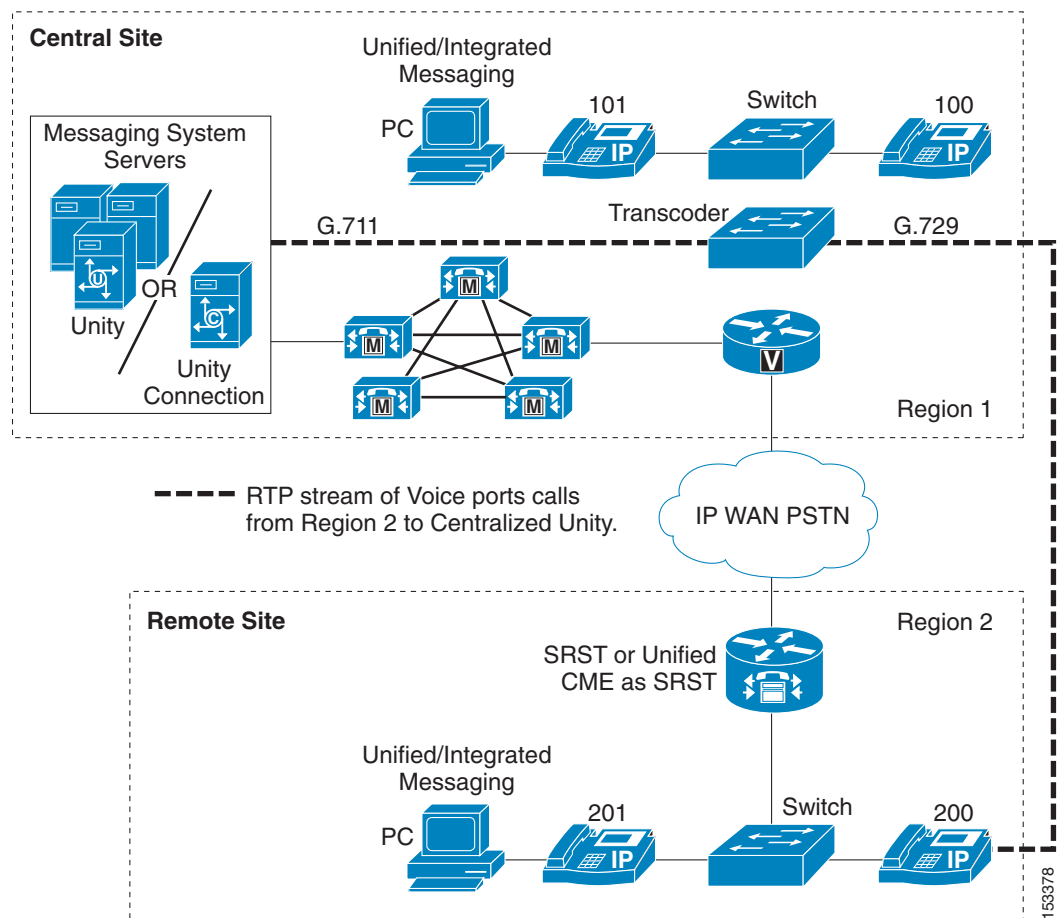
Central Site

Unified/Integrated Messaging

PC

101

IP

Switch

100

IP

Messaging System Servers

U

Unity

OR

C

Unity Connection

G.711

Transcoder

G.729

M

M

M

M

M

V

Region 1

RTP stream of Voice ports calls from Region 2 to Centralized Unity.

IP WAN PSTN

Remote Site

Region 2

SRST or Unified CME as SRST

Unified/Integrated Messaging

PC

201

IP

Switch

200

IP

153378